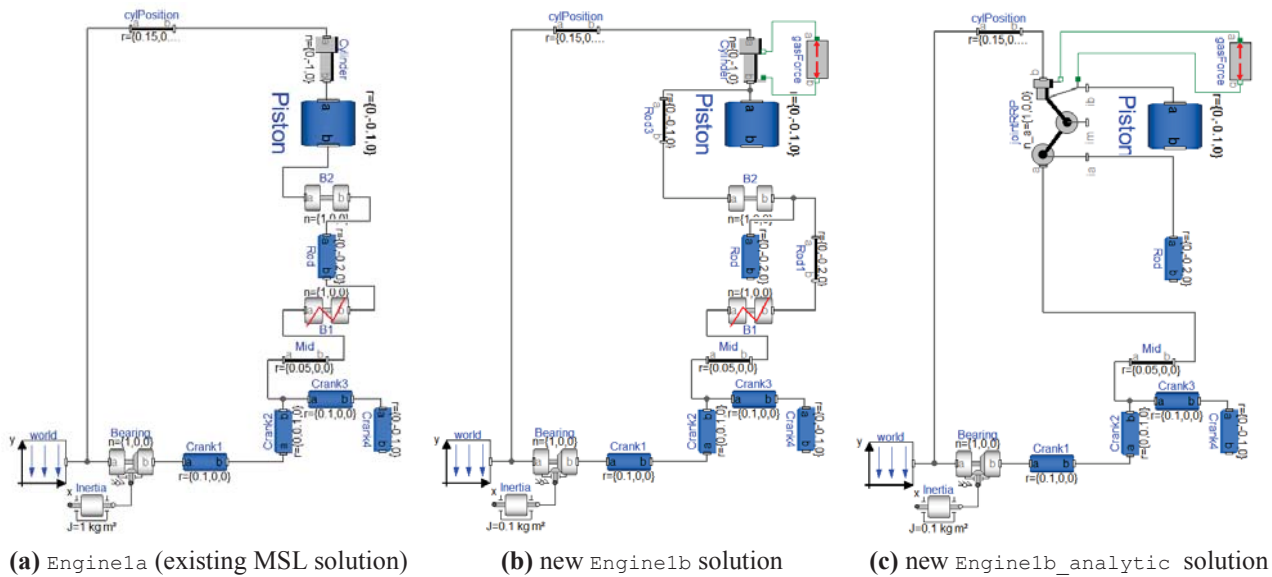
cylPosition
r={0.15,0,...
n={0,-1,0}
Cylinder
Piston
r={0,-0.1,0}
a
b
B2
n={1,0,0}
Rod
r={0,-0.2,0}
n={1,0,0}
B1
Mid
r={0.05,0,0}
Crank3
r={0.1,0,0}
Crank2
r={0,0.1,0}
Crank4
r={0,-0.1,0}
world
y
x
Bearing
n={1,0,0}
Crank1
r={0.1,0,0}
Inertia
J=1 kg m²

cylPosition
r={0.15,0,...
n={0,-1,0}
Cylinder
gasForce
Piston
r={0,-0.1,0}
r={0,-0.1,0}
Rod3
B2
n={1,0,0}
Rod
r={0,-0.2,0}
Rod1
r={0,-0.2,0}
n={1,0,0}
B1
Mid
r={0.05,0,0}
Crank3
r={0.1,0,0}
Crank2
r={0,0.1,0}
Crank4
r={0,-0.1,0}
world
Bearing
n={1,0,0}
Crank1
r={0.1,0,0}
Inertia
J=0.1 kg m²

cylPosition
r={0.15,0,...
gasForce
jointRRP
n_a={1,0,0}
Piston
r={0,-0.1,0}
Rod
r={0,-0.2,0}
Mid
r={0.05,0,0}
Crank3
r={0.1,0,0}
Crank2
r={0,0.1,0}
Crank4
r={0,-0.1,0}
world
Bearing
n={1,0,0}
Crank1
r={0.1,0,0}
Inertia
J=0.1 kg m²

(a) Engine1a (existing MSL solution) (b) new Engine1b solution (c) new Engine1b_analytic solution